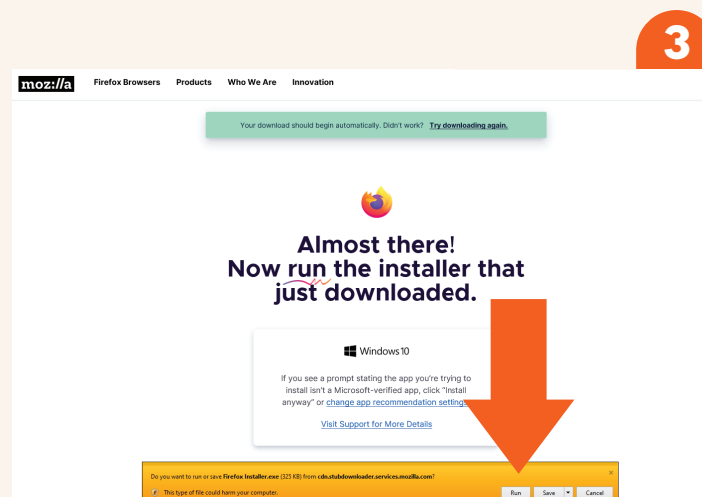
3

moz://a Firefox Browsers Products Who We Are Innovation

Your download should begin automatically. Didn't work? Try downloading again.

Almost there! Now run the installer that just downloaded.

Windows 10

If you see a prompt stating the app you're trying to install isn't a Microsoft-verified app, click "Install anyway" or change app recommendation settings.

Visit Support for More Details

Do you want to run or save Firefox Installer.exe (325 KB) from cdn.stubdownloader.services.mozilla.com?

This type of file could harm your computer.

Run Save Cancel

×